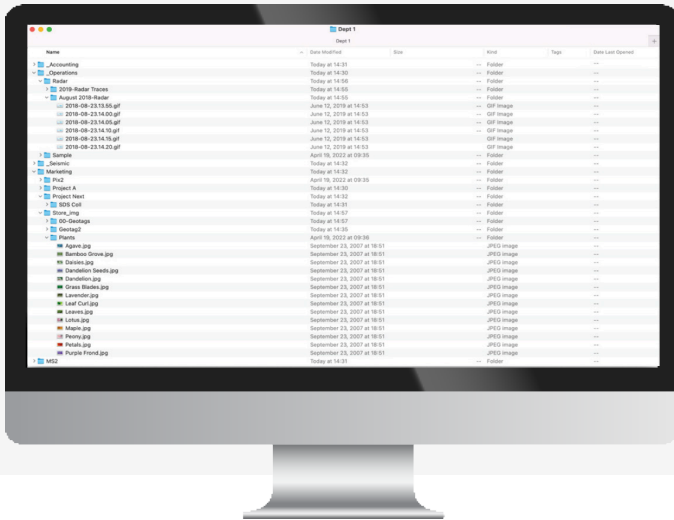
Dept 1

Dept 1

| Name | Date Modified | Size | Kind | Tags | Date Last Opened |
|---|---|---|---|---|---|
| _Accounting | Today at 14:31 | -- | Folder | | -- |
| _Operations | Today at 14:30 | -- | Folder | | -- |
| Radar | Today at 14:56 | -- | Folder | | -- |
| 2019-Radar Traces | Today at 14:55 | -- | Folder | | -- |
| August 2018-Radar | Today at 14:55 | -- | Folder | | -- |
| 2018-08-23.13.55.gif | June 12, 2019 at 14:53 | -- | GIF Image | | -- |
| 2018-08-23.14.00.gif | June 12, 2019 at 14:53 | -- | GIF Image | | -- |
| 2018-08-23.14.05.gif | June 12, 2019 at 14:53 | -- | GIF Image | | -- |
| 2018-08-23.14.10.gif | June 12, 2019 at 14:53 | -- | GIF Image | | -- |
| 2018-08-23.14.15.gif | June 12, 2019 at 14:53 | -- | GIF Image | | -- |
| 2018-08-23.14.20.gif | June 12, 2019 at 14:53 | -- | GIF Image | | -- |
| Sample | April 19, 2022 at 09:35 | -- | Folder | | -- |
| _Seismic | Today at 14:32 | -- | Folder | | -- |
| Marketing | Today at 14:32 | -- | Folder | | -- |
| Pix2 | April 19, 2022 at 09:35 | -- | Folder | | -- |
| Project A | Today at 14:30 | -- | Folder | | -- |
| Project Next | Today at 14:32 | -- | Folder | | -- |
| SDS Coll | Today at 14:31 | -- | Folder | | -- |
| Store_img | Today at 14:57 | -- | Folder | | -- |
| 60-Geotags | Today at 14:57 | -- | Folder | | -- |
| Geotag2 | Today at 14:35 | -- | Folder | | -- |
| Plants | April 19, 2022 at 09:36 | -- | Folder | | -- |
| Agave.jpg | September 23, 2007 at 18:51 | -- | JPEG image | | -- |
| Bamboo Grove.jpg | September 23, 2007 at 18:51 | -- | JPEG image | | -- |
| Daisies.jpg | September 23, 2007 at 18:51 | -- | JPEG image | | -- |
| Dandelion Seeds.jpg | September 23, 2007 at 18:51 | -- | JPEG image | | -- |
| Dandelion.jpg | September 23, 2007 at 18:51 | -- | JPEG image | | -- |
| Grass Blades.jpg | September 23, 2007 at 18:51 | -- | JPEG image | | -- |
| Lavender.jpg | September 23, 2007 at 18:51 | -- | JPEG image | | -- |
| Leaf Curl.jpg | September 23, 2007 at 18:51 | -- | JPEG image | | -- |
| Leaves.jpg | September 23, 2007 at 18:51 | -- | JPEG image | | -- |
| Lotus.jpg | September 23, 2007 at 18:51 | -- | JPEG image | | -- |
| Maple.jpg | September 23, 2007 at 18:51 | -- | JPEG image | | -- |
| Peony.jpg | September 23, 2007 at 18:51 | -- | JPEG image | | -- |
| Petals.jpg | September 23, 2007 at 18:51 | -- | JPEG image | | -- |
| Purple Frond.jpg | September 23, 2007 at 18:51 | -- | JPEG image | | -- |
| MS2 | Today at 14:31 | -- | Folder | | -- |